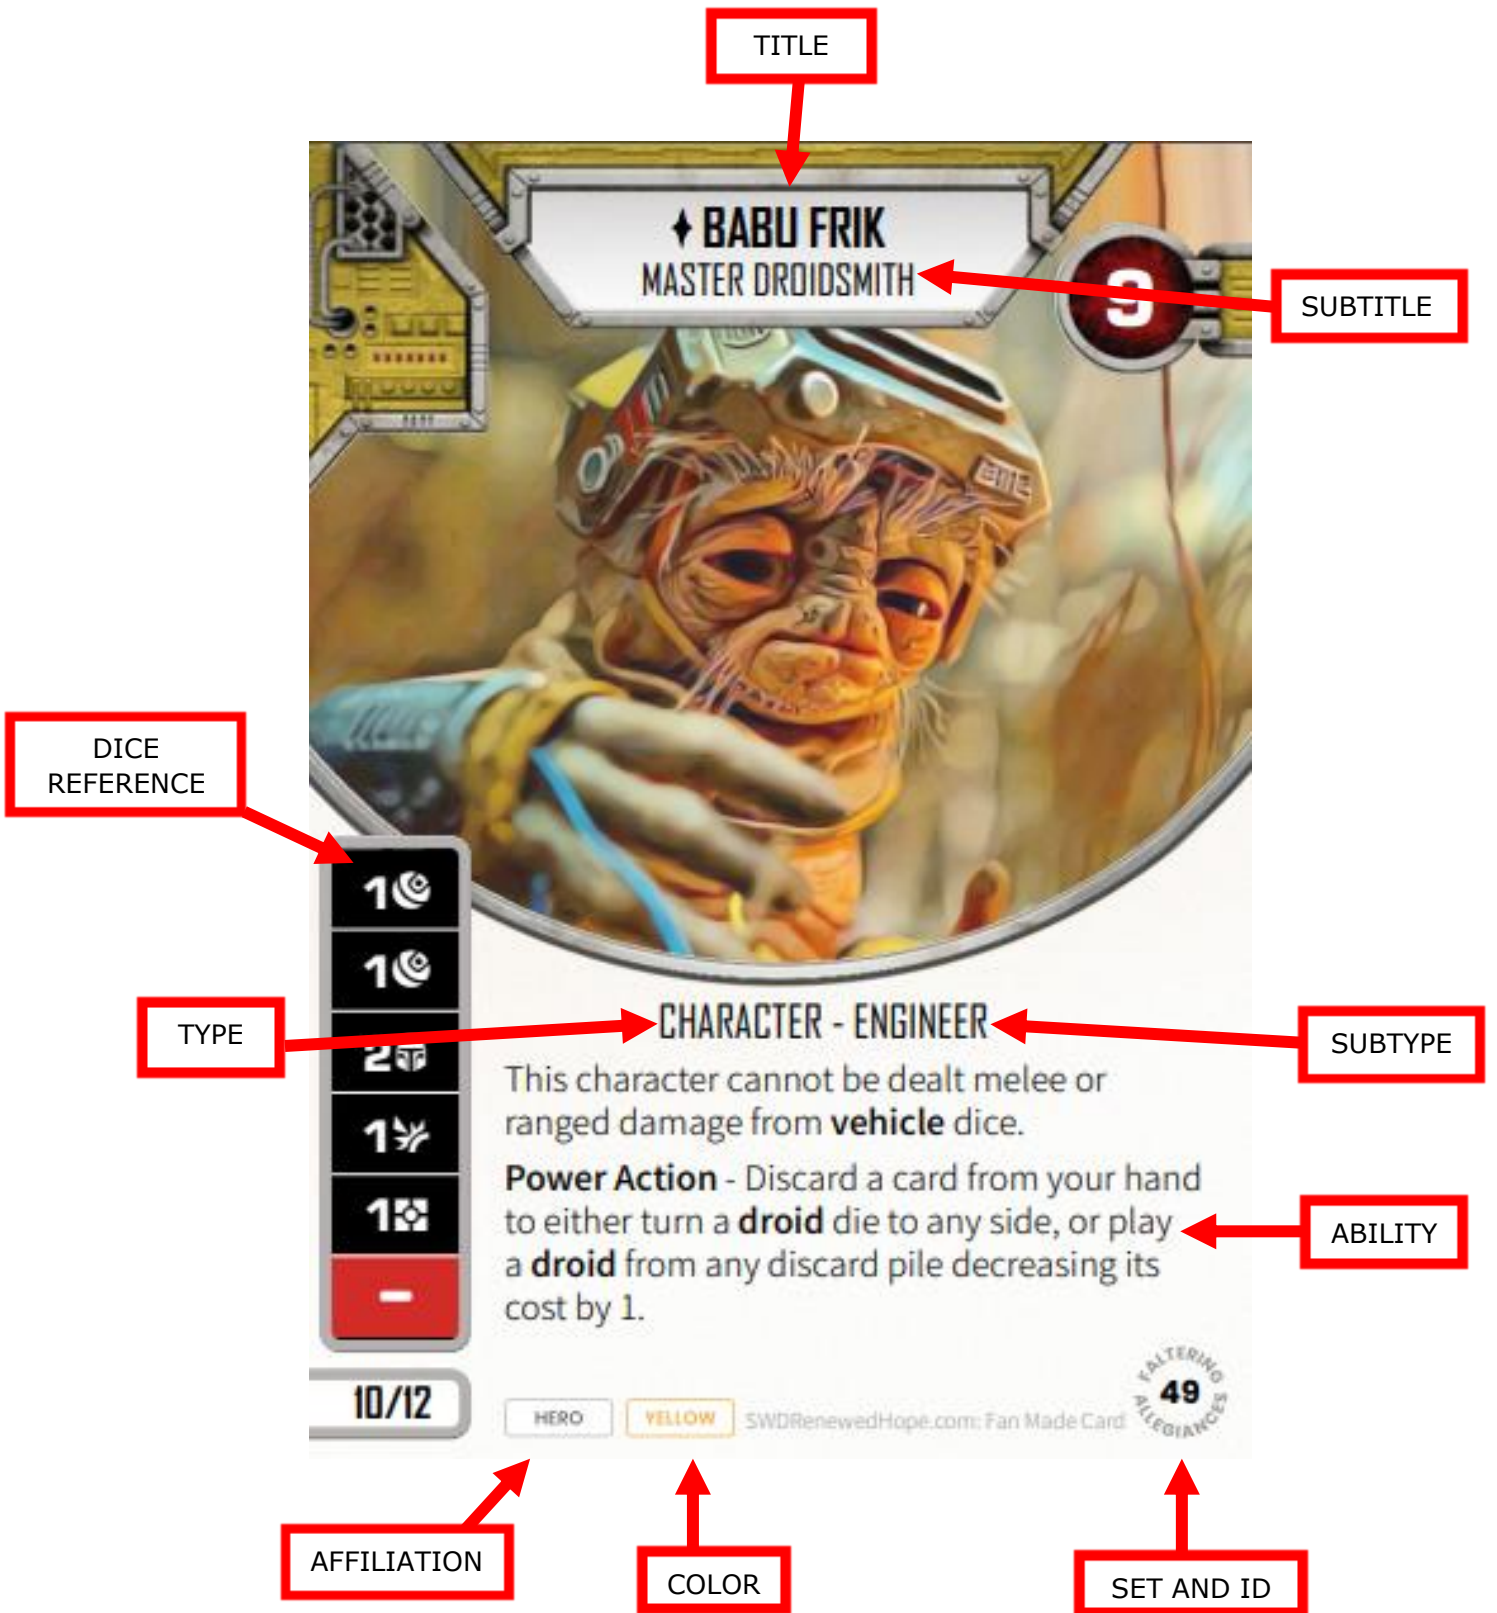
TITLE

BABU FRIK
MASTER DROIDSMITH

9

SUBTITLE

DICE REFERENCE

1
1
2
1
1
-

TYPE

CHARACTER - ENGINEER

SUBTYPE

This character cannot be dealt melee or ranged damage from **vehicle** dice.

**Power Action** - Discard a card from your hand to either turn a **droid** die to any side, or play a **droid** from any discard pile decreasing its cost by 1.

ABILITY

10/12

HERO YELLOW SWDRenewedHope.com: Fan Made Card

FALTERING ALLEGIANCES 49

AFFILIATION

COLOR

SET AND ID